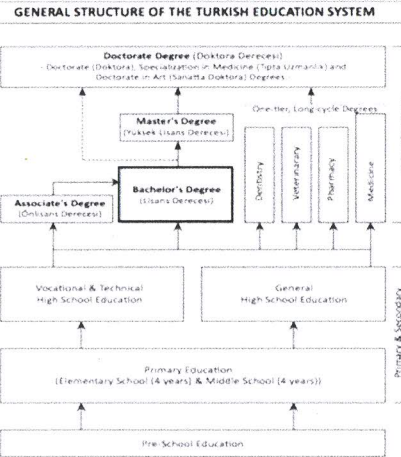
GENERAL STRUCTURE OF THE TURKISH EDUCATION SYSTEM

Doctorate Degree (Doktora Derecesi)
- Doctorate (Doktora), Specialization in Medicine (Tıpta Uzmanlık) and Doctorate in Art (Sanatta Doktora) Degrees

Master's Degree
(Yüksek Lisans Derecesi)

One-tier, Long cycle Degrees

Associate's Degree
(Önlisans Derecesi)

Bachelor's Degree
(Lisans Derecesi)

Dentistry

Veterinary

Pharmacy

Medicine

Vocational & Technical High School Education

General High School Education

Primary & Secondary

Primary Education
(Elementary School (4 years) & Middle School (4 years))

Pre-School Education